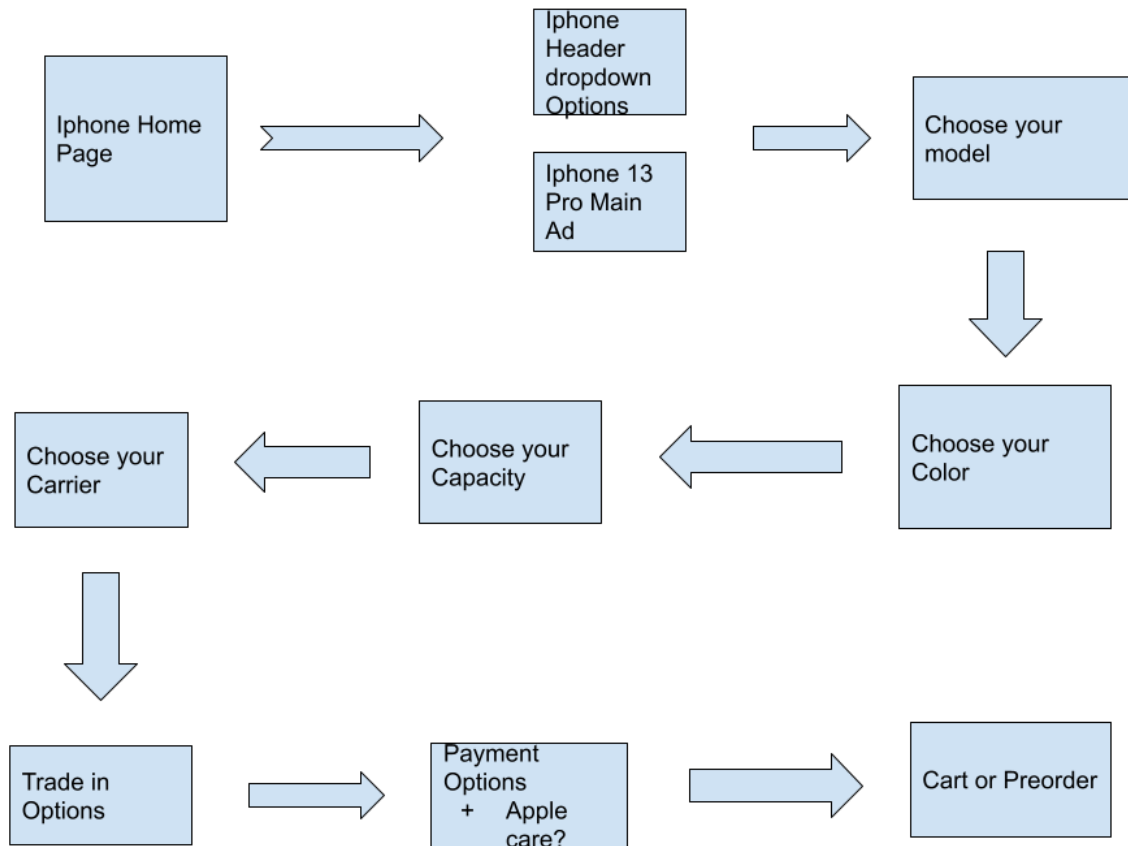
Iphone Home Page

Iphone Header dropdown Options

Iphone 13 Pro Main Ad

Choose your model

Choose your Color

Choose your Capacity

Choose your Carrier

Trade in Options

Payment Options
+ Apple care?

Cart or Preorder